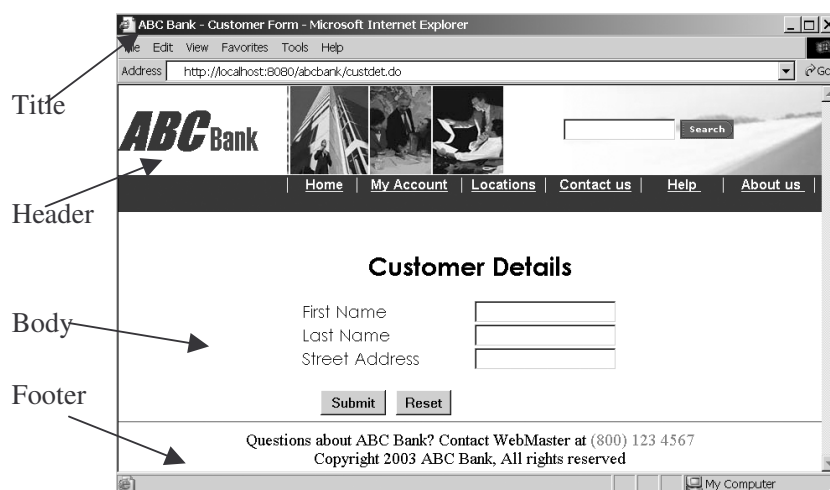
ABC Bank - Customer Form - Microsoft Internet Explorer

File Edit View Favorites Tools Help

Address http://localhost:8080/abcbank/custdet.do

Go

Title

ABC Bank

Search

Header

Home | My Account | Locations | Contact us | Help | About us

Customer Details

Body

First Name
Last Name
Street Address

Submit Reset

Footer

Questions about ABC Bank? Contact WebMaster at (800) 123 4567
Copyright 2003 ABC Bank, All rights reserved

My Computer